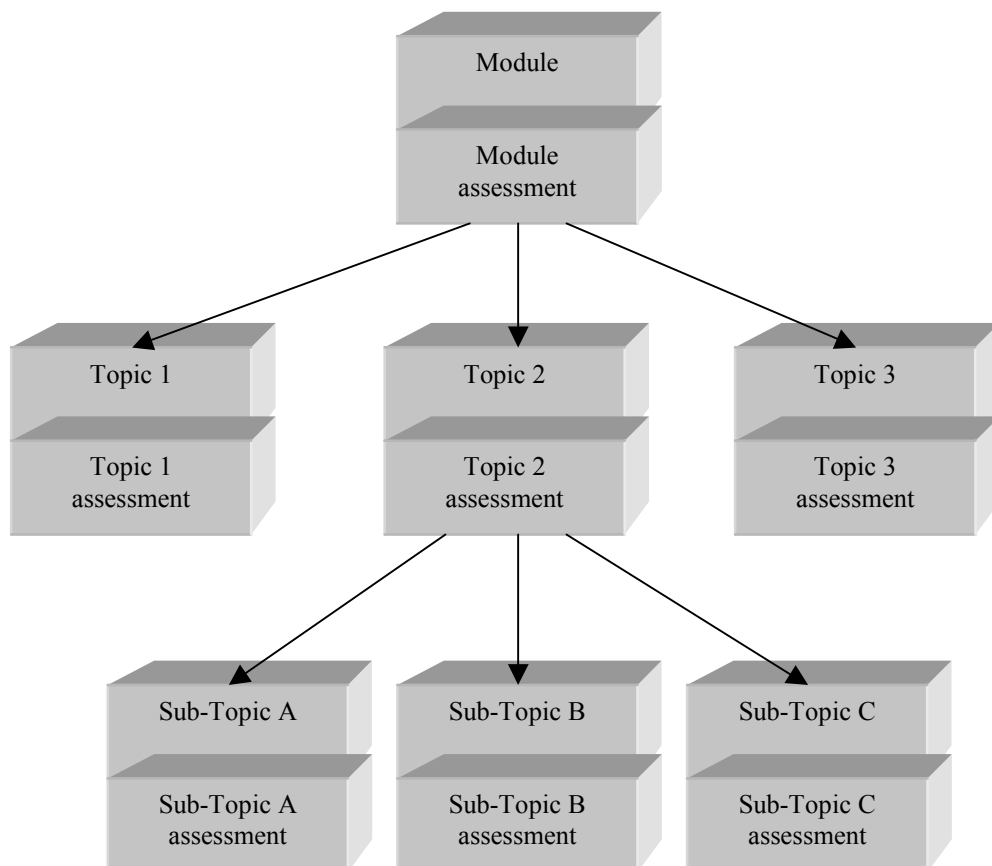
Module

Module assessment

Topic 1

Topic 1 assessment

Topic 2

Topic 2 assessment

Topic 3

Topic 3 assessment

Sub-Topic A

Sub-Topic A assessment

Sub-Topic B

Sub-Topic B assessment

Sub-Topic C

Sub-Topic C assessment